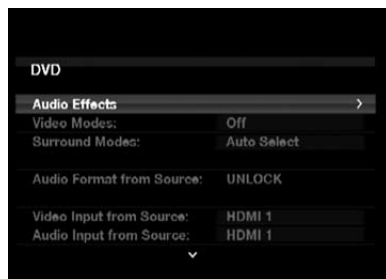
DVD

| | |
|---|---|
| Audio Effects | > |
| Video Modes: | Off |
| Surround Modes: | Auto Select |
| Audio Format from Source: | UNLOCK |
| Video Input from Source: | HDMI 1 |
| Audio Input from Source: | HDMI 1 |